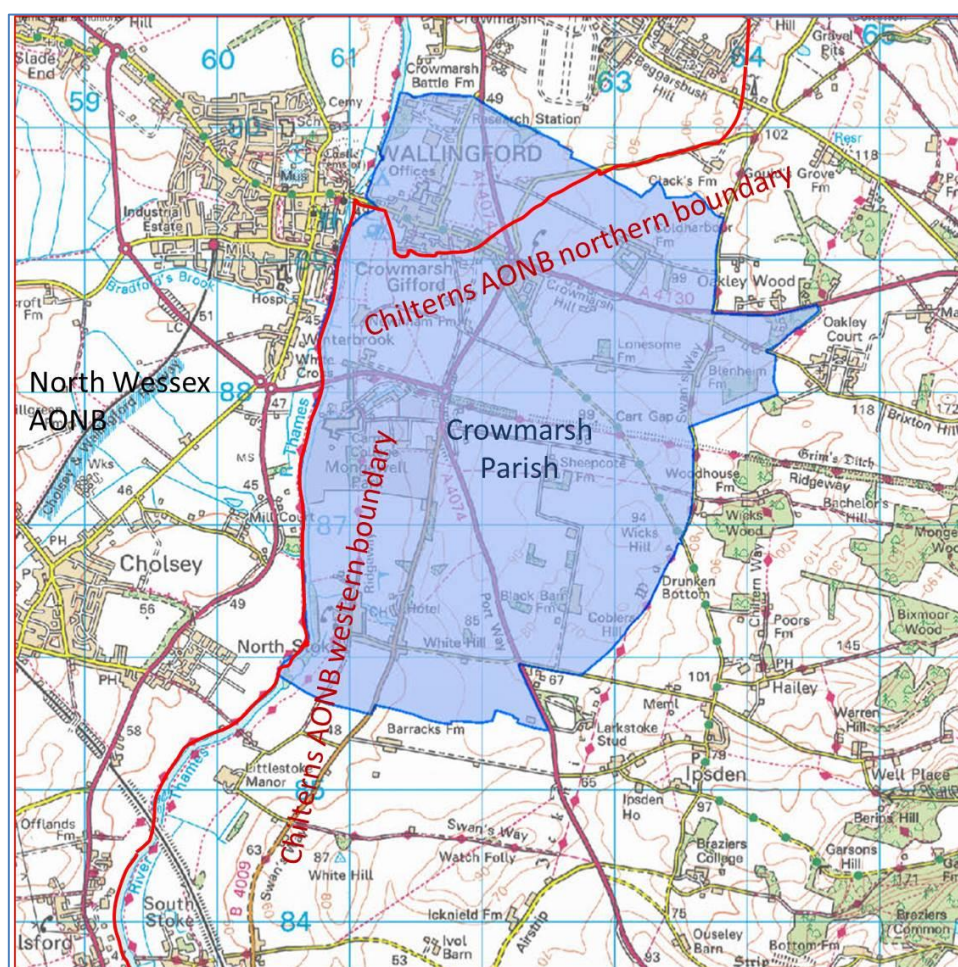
Slade End
Hill
Crowmarsh
60
61
63
64
65
59
Crowmarsh Battle Fm
49
Research Station
Beggarsbush Hill
Gravel Pits
Hill
WALLINGFORD
Offices
Mus
Industrial Estate
Mill
Clack's Fm
102
Grove Fm
118
Resr
Chilterns AONB northern boundary
Bradford's Brook
Hospl
Crowmarsh Gifford
Crowmarsh Hill
A4130
99
Oakley Wood
Oakley Court
Lonesome Fm
Blenheim Fm
Winterbrook
51
LC
North Wessex AONB
88
47
Cart Gap
99
118
Brixton Hill
Crowmarsh Parish
Chilterns AONB western boundary
Thames
MS
45
Mill Court
46
Wks
87
Sheepcote Fm
Woodhouse Fm
Grim's Ditch
Ridgeway
Wicks Wood
Bachelors Hill
94
Wicks Hill
Drunken Bottom
Chiltern Way
PH
Cholsey
56
49
Ridgeway
Hotel
85
White Hill
Port Way
Black Barn Fm
Coblers Hill
Poors Fm
145
Bixmoor Wood
North Stoke
PH
A4074
67
101
PH
Hailey
Meml
Warren Hill
58
48
Barracks Fm
Larkstoke Stud
Littlestoke Manor
79
65
Ipsden
Well Place
Ipsden Ho
97
Berins Hill
Offlands Fm
River Thames
Swan's Way
63
87
White Hill
Watch Folly
Braziers College
Garsons Hill
B 4009
South Stoke
84
Icknield Fm
Airstrip
75
Ouseley Barn
Braziers Common
Bottom Fm
Ivol Barn
53
Isford
63